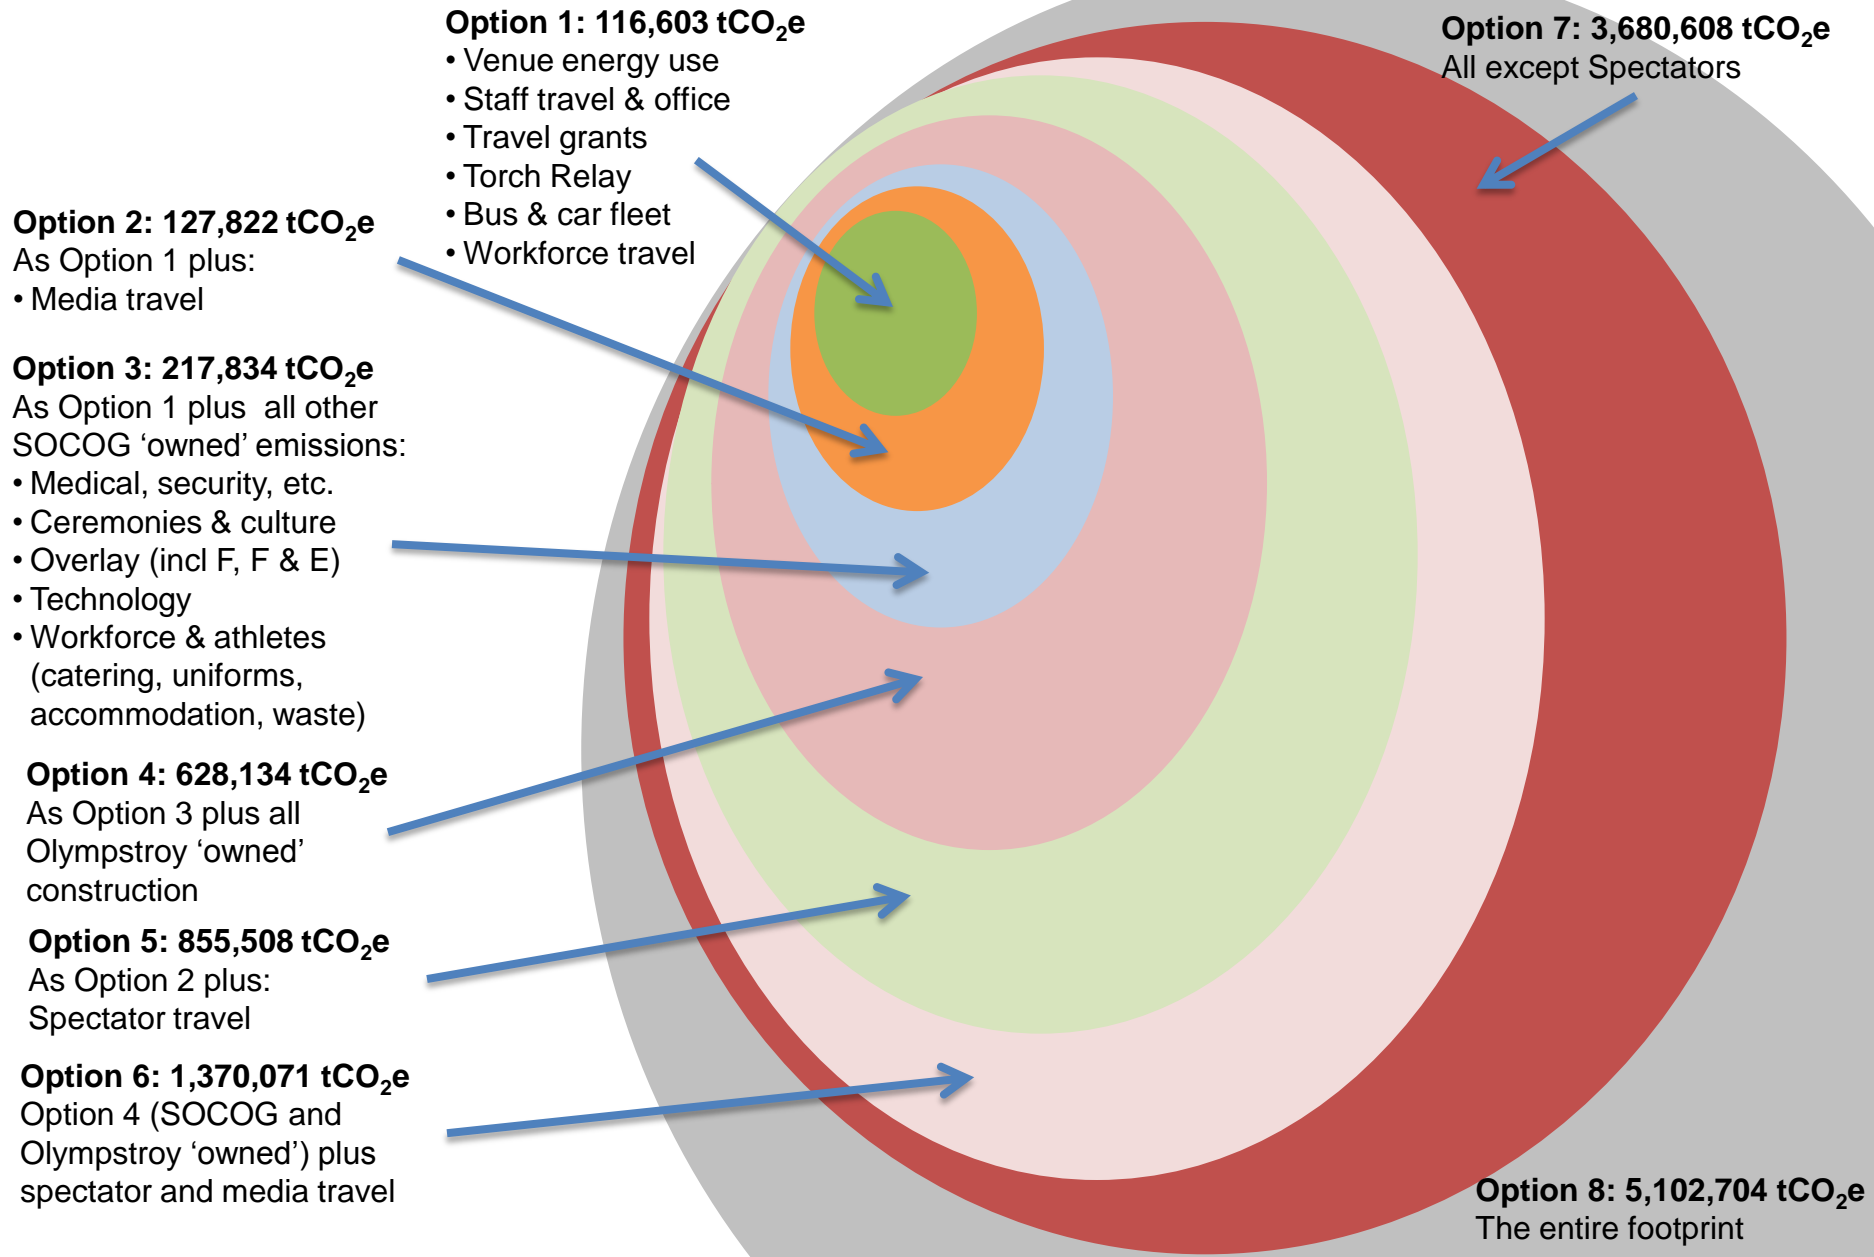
**Option 1: 116,603 $tCO_2e$**
• Venue energy use
• Staff travel & office
• Travel grants
• Torch Relay
• Bus & car fleet
• Workforce travel

**Option 7: 3,680,608 $tCO_2e$**
All except Spectators

**Option 2: 127,822 $tCO_2e$**
As Option 1 plus:
• Media travel

**Option 3: 217,834 $tCO_2e$**
As Option 1 plus all other SOCOG ‘owned’ emissions:
• Medical, security, etc.
• Ceremonies & culture
• Overlay (incl F, F & E)
• Technology
• Workforce & athletes (catering, uniforms, accommodation, waste)

**Option 4: 628,134 $tCO_2e$**
As Option 3 plus all Olympstroy ‘owned’ construction

**Option 5: 855,508 $tCO_2e$**
As Option 2 plus:
Spectator travel

**Option 6: 1,370,071 $tCO_2e$**
Option 4 (SOCOG and Olympstroy ‘owned’) plus spectator and media travel

**Option 8: 5,102,704 $tCO_2e$**
The entire footprint